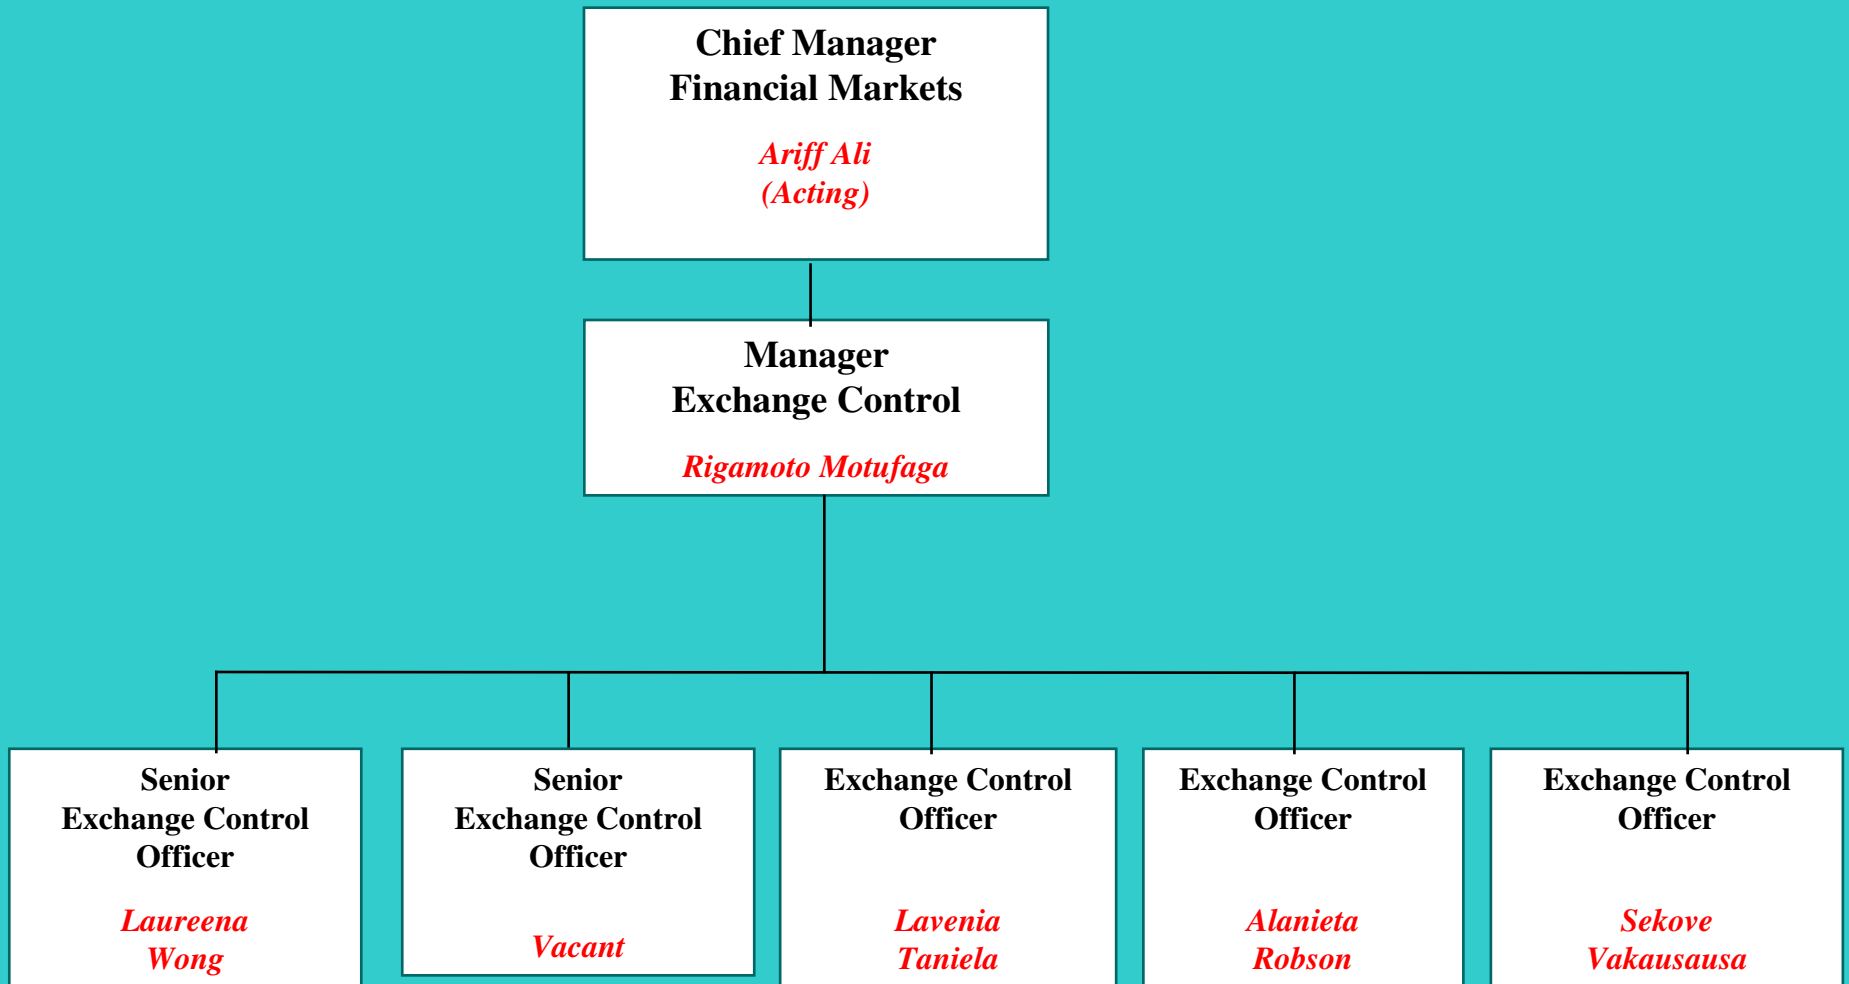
Chief Manager
Financial Markets

Ariff Ali
(Acting)

Manager
Exchange Control

Rigamoto Motufaga

Senior
Exchange Control
Officer

Laureena
Wong

Senior
Exchange Control
Officer

Vacant

Exchange Control
Officer

Lavenia
Taniela

Exchange Control
Officer

Alanieta
Robson

Exchange Control
Officer

Sekove
Vakausausa